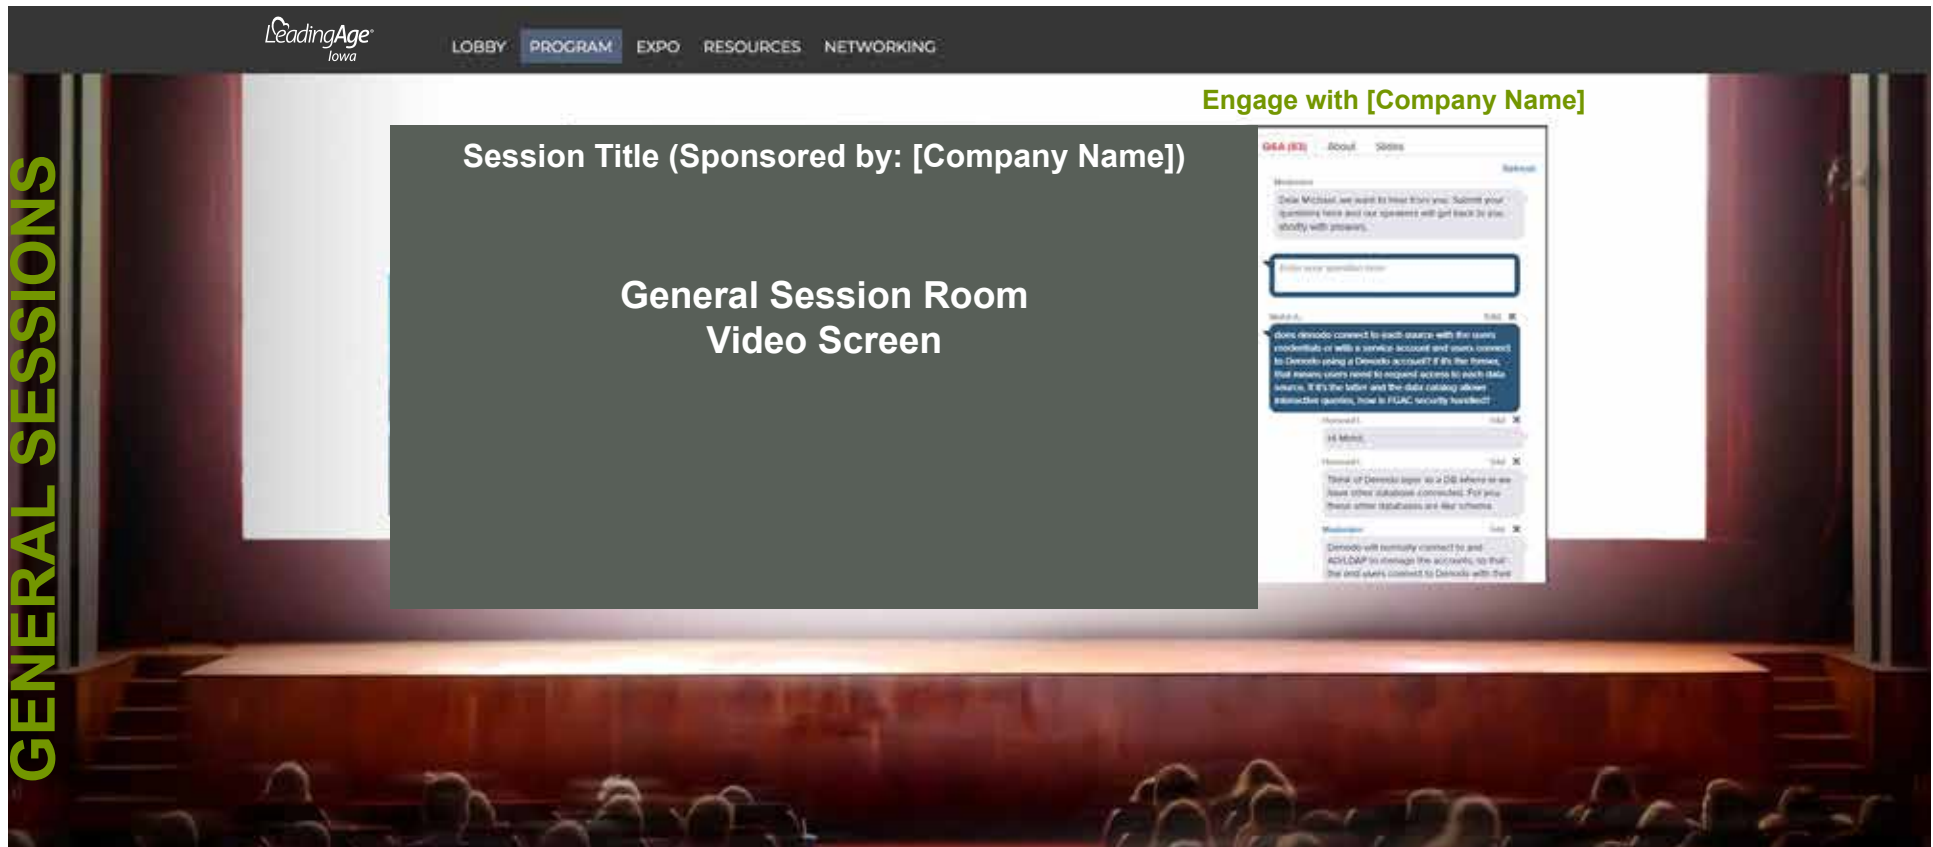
LeadingAge Iowa

LOBBY PROGRAM EXPO RESOURCES NETWORKING

GENERAL SESSIONS

Engage with [Company Name]

Session Title (Sponsored by: [Company Name])

General Session Room
Video Screen

Q&A (83) About Slides

Refresh

Moderator

Dear Michael, we want to hear from you. Submit your questions here and our speakers will get back to you shortly with answers.

Enter your question here

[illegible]

does denodo connect to each source with the users credentials or with a service account and users connect to Denodo using a Denodo account? If it's the former, that means users need to request access to each data source. If it's the latter and the data catalog allows interactive queries, how is FGAC security handled?

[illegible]

Hi Mehdi,

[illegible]

Think of Denodo layer as a DB where in we have other database connected. For you these other databases are like schema.

Moderator

Denodo will normally connect to and AD/LDAP to manage the accounts, so that the end users connect to Denodo with their